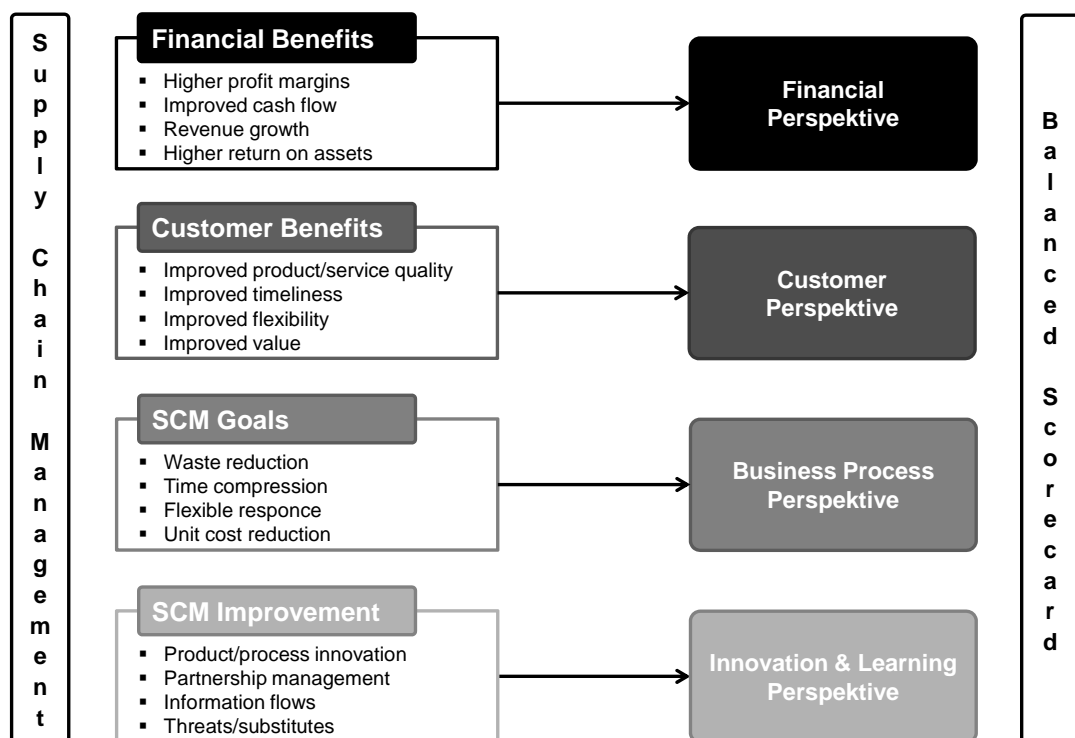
Supply Chain Management

Financial Benefits
- Higher profit margins
- Improved cash flow
- Revenue growth
- Higher return on assets

Financial Perspektive

Customer Benefits
- Improved product/service quality
- Improved timeliness
- Improved flexibility
- Improved value

Customer Perspektive

SCM Goals
- Waste reduction
- Time compression
- Flexible responce
- Unit cost reduction

Business Process Perspektive

SCM Improvement
- Product/process innovation
- Partnership management
- Information flows
- Threats/substitutes

Innovation & Learning Perspektive

Balanced Scorecard